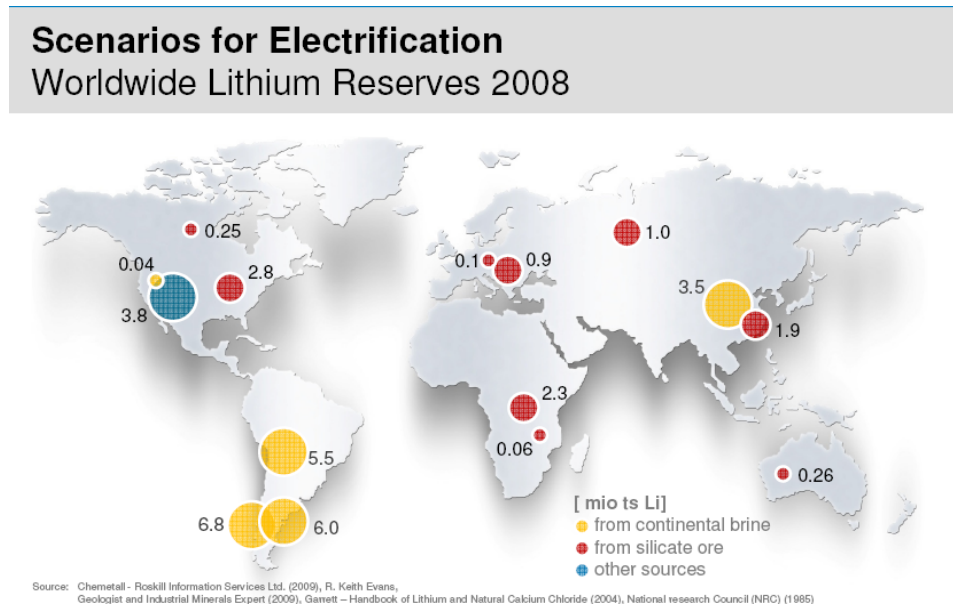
Scenarios for Electrification
Worldwide Lithium Reserves 2008

0.25
0.04
2.8
3.8
0.1
0.9
1.0
3.5
1.9
2.3
0.06
5.5
0.26
6.8
6.0

[ mio ts Li]
from continental brine
from silicate ore
other sources

Source: Chemetall - Roskill Information Services Ltd. (2009), R. Keith Evans, Geologist and Industrial Minerals Expert (2009), Garrett – Handbook of Lithium and Natural Calcium Chloride (2004), National research Council (NRC) (1985)